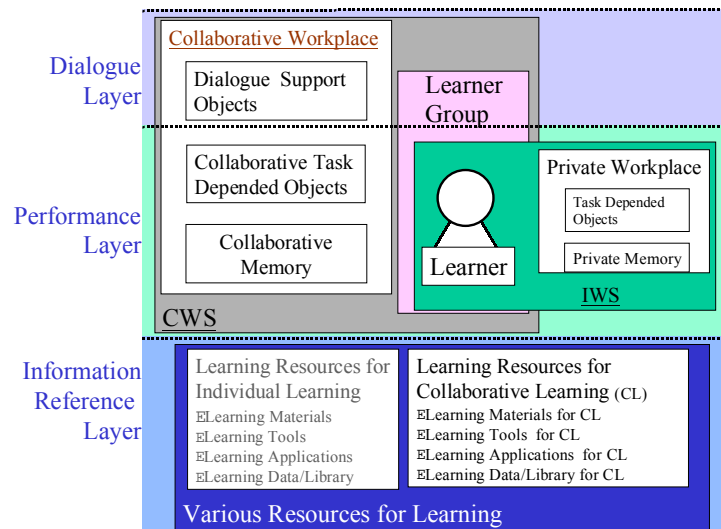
Dialogue Layer

Performance Layer

Information Reference Layer

Collaborative Workplace

Dialogue Support Objects

Collaborative Task Depended Objects

Collaborative Memory

CWS

Learner Group

Private Workplace

Task Depended Objects

Private Memory

Learner

IWS

Learning Resources for Individual Learning
ΞLearning Materials
ΞLearning Tools
ΞLearning Applications
ΞLearning Data/Library

Learning Resources for Collaborative Learning (CL)
ΞLearning Materials for CL
ΞLearning Tools for CL
ΞLearning Applications for CL
ΞLearning Data/Library for CL

Various Resources for Learning